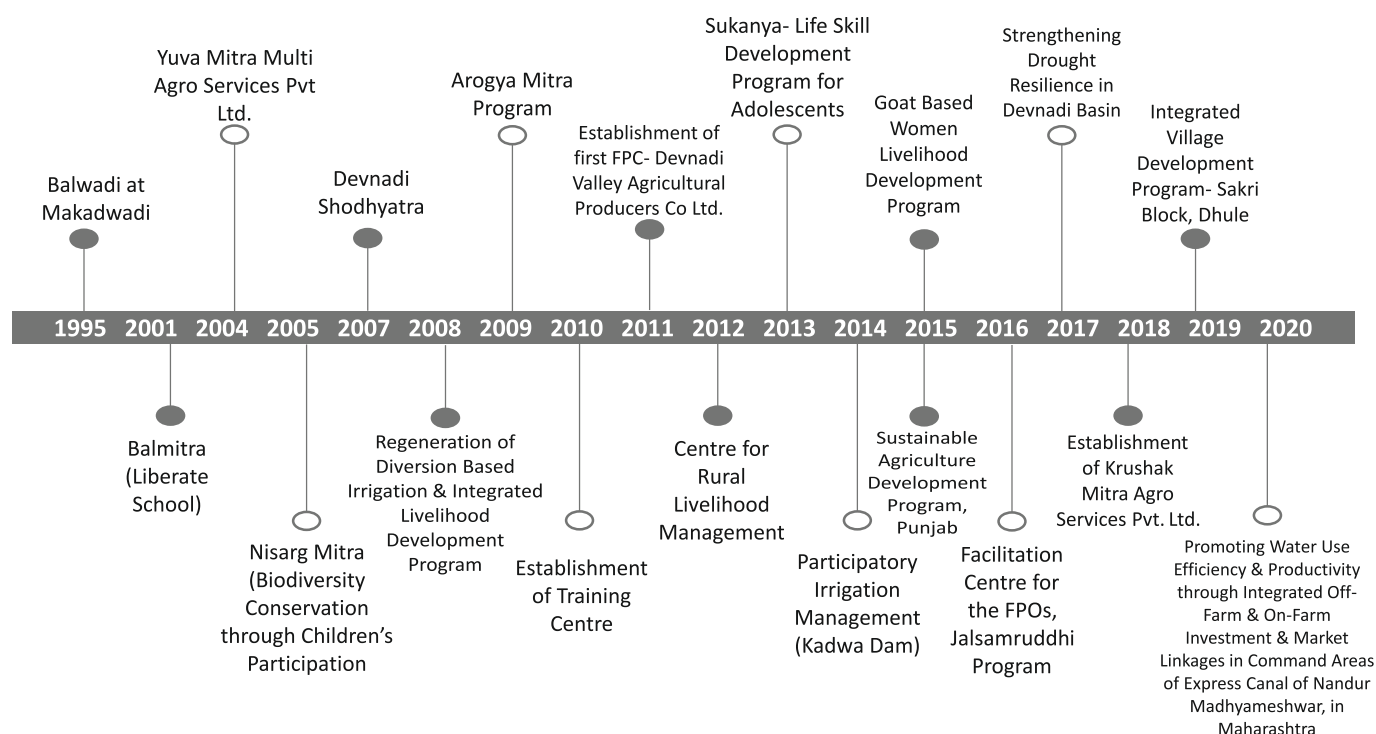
Balwadi at Makadwadi

Yuva Mitra Multi Agro Services Pvt Ltd.

Devnadi Shodhyatra

Arogya Mitra Program

Establishment of first FPC- Devnadi Valley Agricultural Producers Co Ltd.

Sukanya- Life Skill Development Program for Adolescents

Goat Based Women Livelihood Development Program

Strengthening Drought Resilience in Devnadi Basin

Integrated Village Development Program- Sakri Block, Dhule

1995 2001 2004 2005 2007 2008 2009 2010 2011 2012 2013 2014 2015 2016 2017 2018 2019 2020

Balmitra (Liberate School)

Nisarg Mitra (Biodiversity Conservation through Children's Participation

Regeneration of Diversion Based Irrigation & Integrated Livelihood Development Program

Establishment of Training Centre

Centre for Rural Livelihood Management

Participatory Irrigation Management (Kadwa Dam)

Sustainable Agriculture Development Program, Punjab

Facilitation Centre for the FPOs, Jalsamruddhi Program

Establishment of Krushak Mitra Agro Services Pvt. Ltd.

Promoting Water Use Efficiency & Productivity through Integrated Off-Farm & On-Farm Investment & Market Linkages in Command Areas of Express Canal of Nandur Madhyameshwar, in Maharashtra